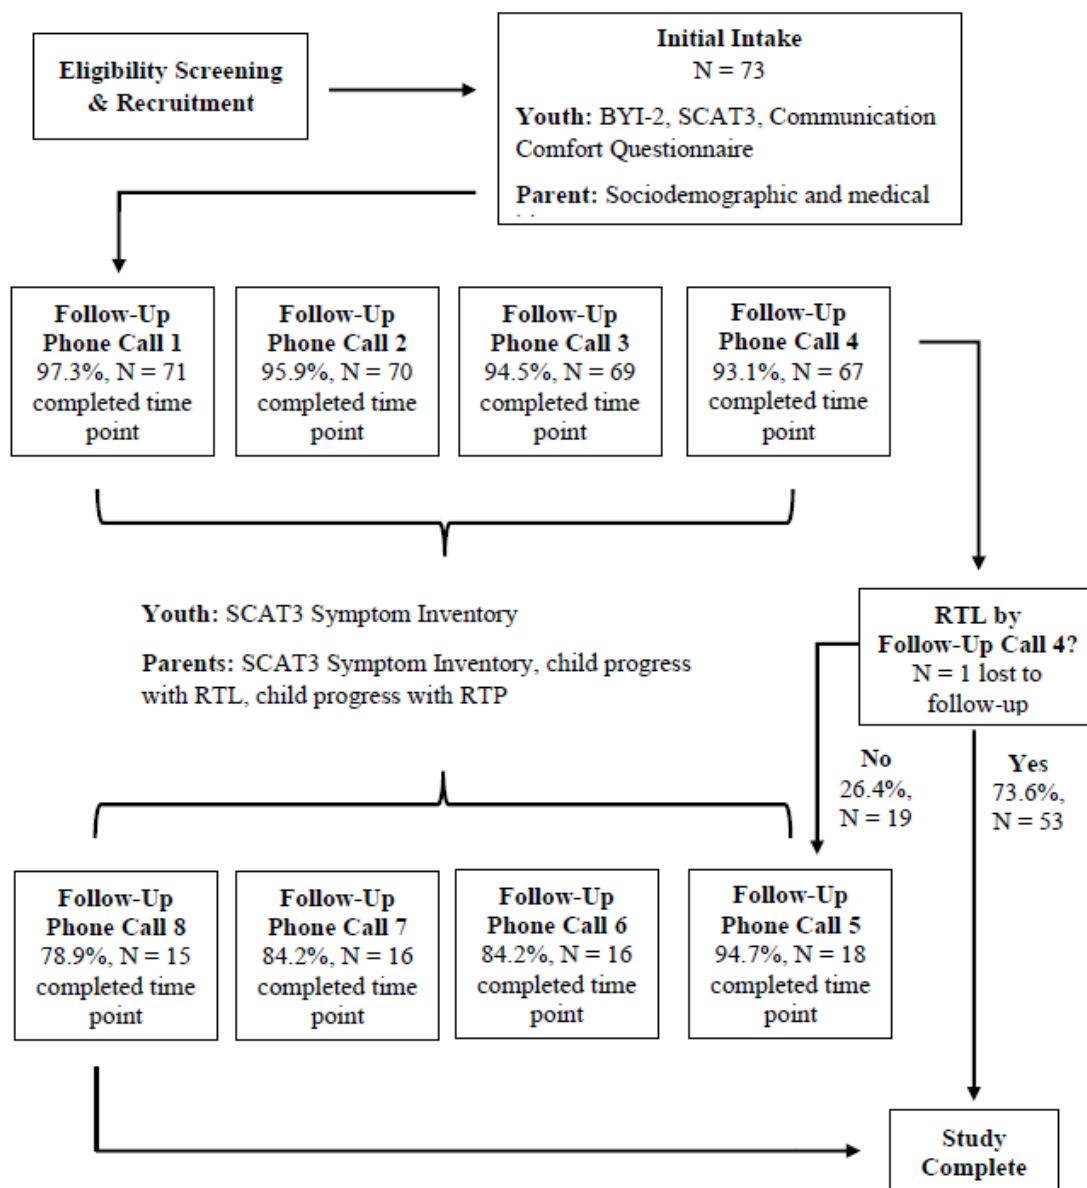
Eligibility Screening & Recruitment

Initial Intake
N = 73

Youth: BYI-2, SCAT3, Communication Comfort Questionnaire

Parent: Sociodemographic and medical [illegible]

Follow-Up Phone Call 1
97.3%, N = 71 completed time point

Follow-Up Phone Call 2
95.9%, N = 70 completed time point

Follow-Up Phone Call 3
94.5%, N = 69 completed time point

Follow-Up Phone Call 4
93.1%, N = 67 completed time point

Youth: SCAT3 Symptom Inventory

Parents: SCAT3 Symptom Inventory, child progress with RTL, child progress with RTP

RTL by Follow-Up Call 4?
N = 1 lost to follow-up

No
26.4%, N = 19

Yes
73.6%, N = 53

Follow-Up Phone Call 8
78.9%, N = 15 completed time point

Follow-Up Phone Call 7
84.2%, N = 16 completed time point

Follow-Up Phone Call 6
84.2%, N = 16 completed time point

Follow-Up Phone Call 5
94.7%, N = 18 completed time point

Study Complete